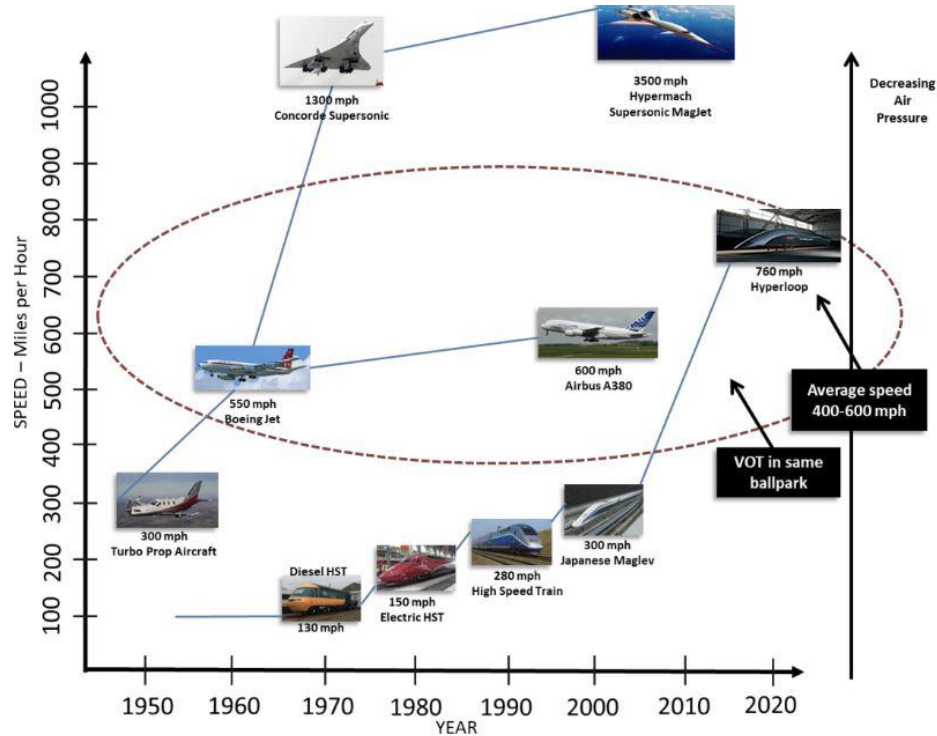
SPEED – Miles per Hour

1000
900
800
700
600
500
400
300
200
100

1300 mph
Concorde Supersonic

3500 mph
Hypermach
Supersonic MagJet

Decreasing Air Pressure

760 mph
Hyperloop

600 mph
Airbus A380

550 mph
Boeing Jet

Average speed 400-600 mph

VOT in same ballpark

300 mph
Turbo Prop Aircraft

300 mph
Japanese Maglev

280 mph
High Speed Train

150 mph
Electric HST

Diesel HST
130 mph

1950 1960 1970 1980 1990 2000 2010 2020
YEAR